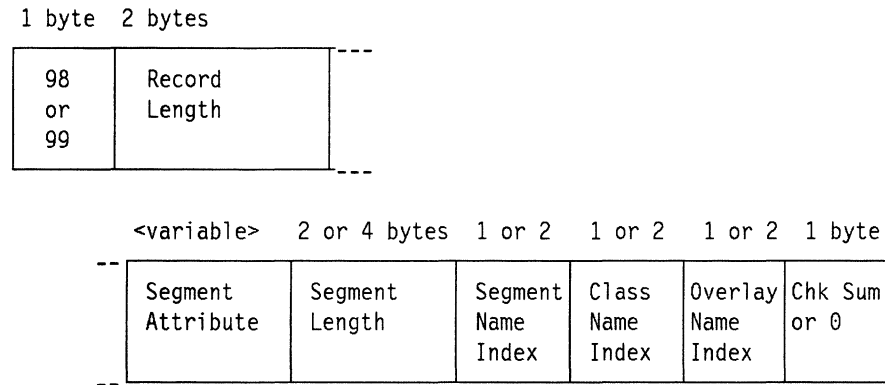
1 byte 2 bytes

| 98 or 99 | Record Length |
|---|---|

| <variable> | 2 or 4 bytes | 1 or 2 | 1 or 2 | 1 or 2 | 1 byte |
|---|---|---|---|---|---|
| Segment Attribute | Segment Length | Segment Name Index | Class Name Index | Overlay Name Index | Chk Sum or 0 |